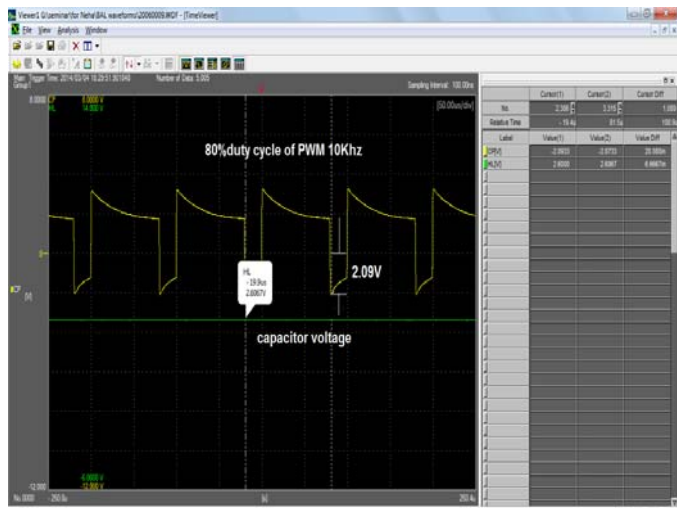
Viewer1 G:\seminar\for Nehal\BAL waveforms\20060009.WDF - [TimeViewer]

File View Analysis Window

Main Group1 Trigger Time: 2014/03/04 16:29:51.061049 Number of Data: 5.005 Sampling Interval: 100.00ns

8.0000 CP 8.0000 V
HL 14.900 V

[50.00us/div]

80%duty cycle of PWM 10Khz

2.09V

HL
-19.8us
2.6067V

capacitor voltage

CP
[V]

-12.000 -8.0000 V
-12.000 V

No. 0000 -250.0u [s] 250.0u

| | Cursor(1) | Cursor(2) | Cursor Diff |
|---|---|---|---|
| No. | 2.308 | 3.315 | 1.000 |
| Relative Time | -19.4u | 81.5u | 100.0u |
| Label | Value(1) | Value(2) | Value Diff |
| CP[V] | -2.0923 | -2.0733 | 20.989m |
| HL[V] | 2.6000 | 2.6067 | 6.6667m |